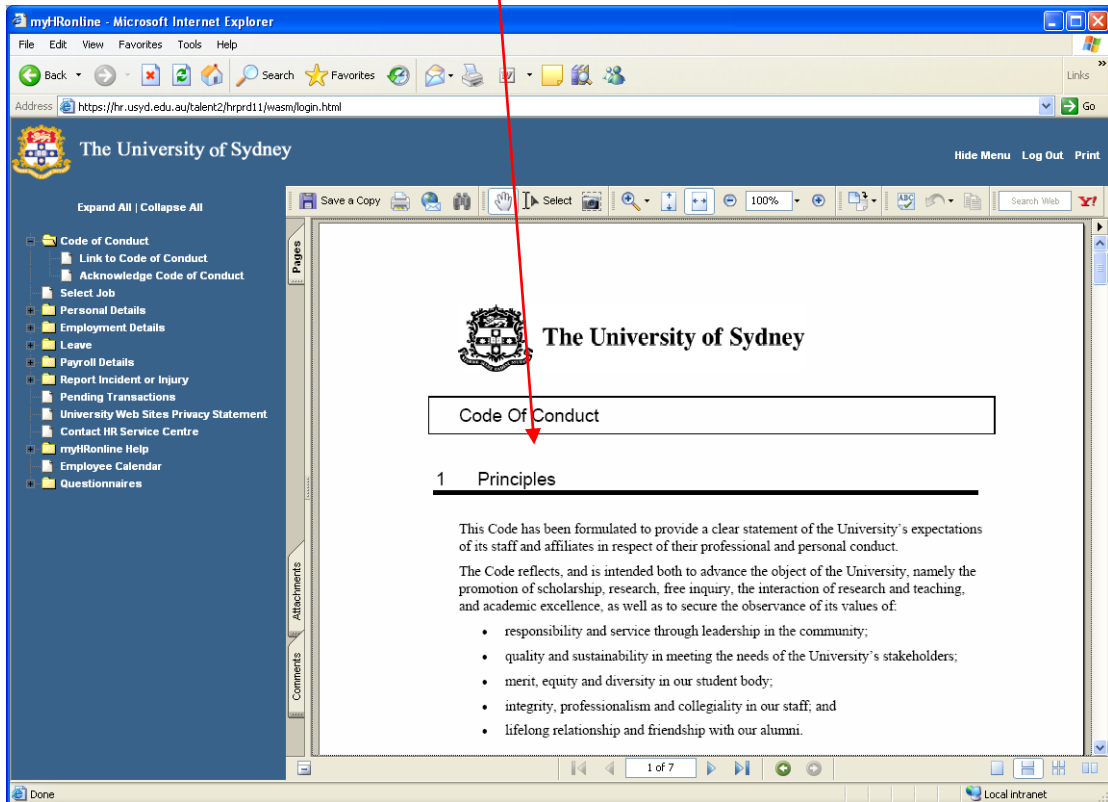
myHRonline - Microsoft Internet Explorer

File Edit View Favorites Tools Help

Back Search Favorites

Links

Address https://hr.usyd.edu.au/talent2/hrprd11/wasm/login.html

Go

The University of Sydney

Hide Menu Log Out Print

Expand All | Collapse All

Code of Conduct
Link to Code of Conduct
Acknowledge Code of Conduct
Select Job
Personal Details
Employment Details
Leave
Payroll Details
Report Incident or Injury
Pending Transactions
University Web Sites Privacy Statement
Contact HR Service Centre
myHRonline Help
Employee Calendar
Questionnaires

Save a Copy Select 100% Search Web

Pages

Attachments

Comments

The University of Sydney

Code Of Conduct

1 Principles

This Code has been formulated to provide a clear statement of the University's expectations of its staff and affiliates in respect of their professional and personal conduct.

The Code reflects, and is intended both to advance the object of the University, namely the promotion of scholarship, research, free inquiry, the interaction of research and teaching, and academic excellence, as well as to secure the observance of its values of:

• responsibility and service through leadership in the community;
• quality and sustainability in meeting the needs of the University's stakeholders;
• merit, equity and diversity in our student body;
• integrity, professionalism and collegiality in our staff; and
• lifelong relationship and friendship with our alumni.

1 of 7

Done

Local intranet